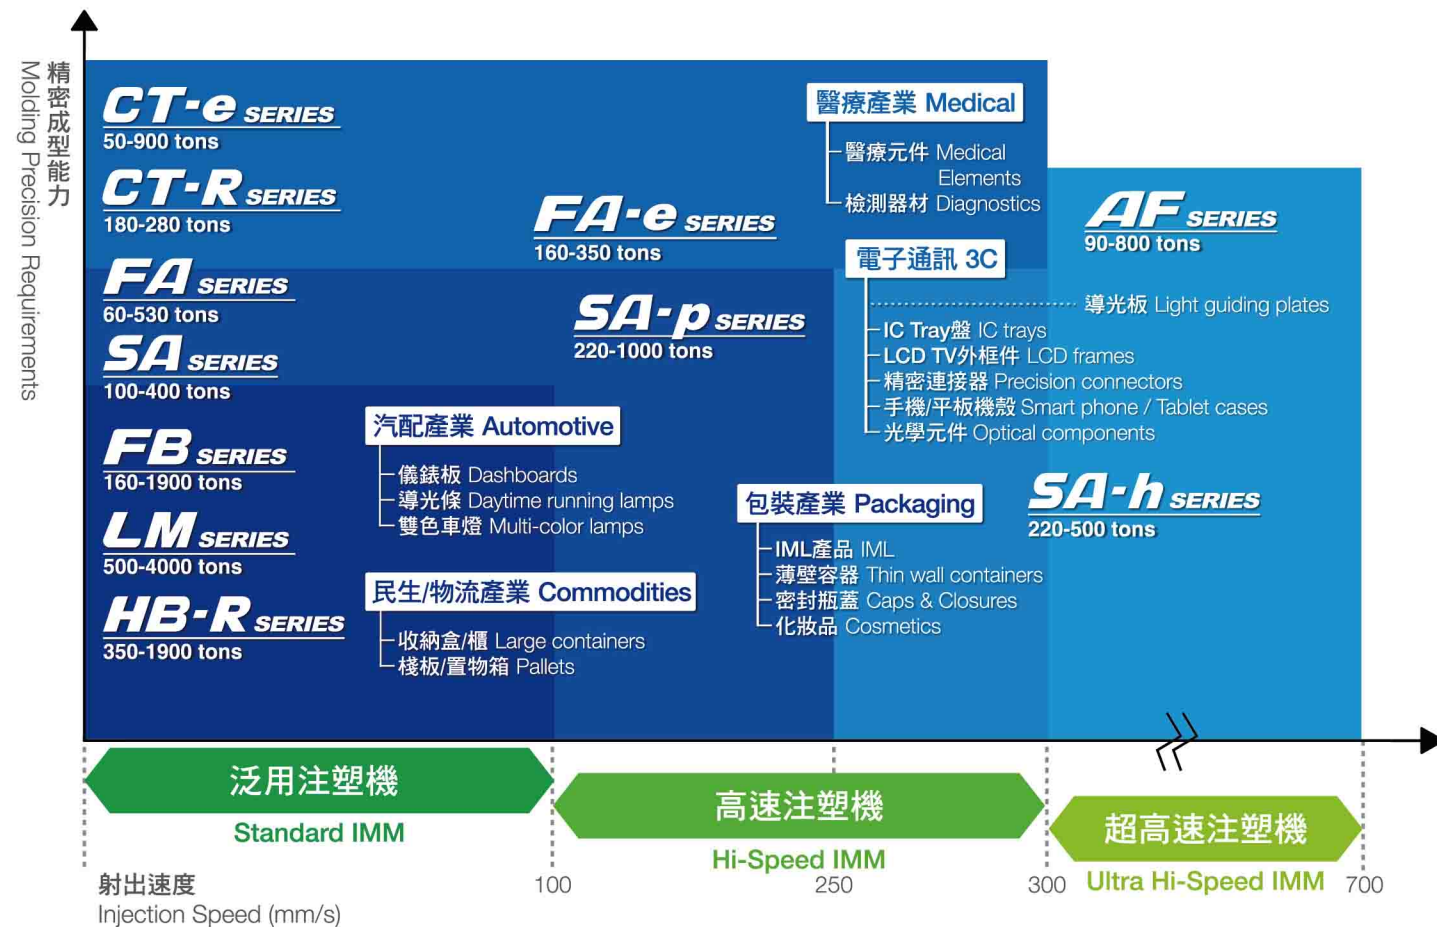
精密成型能力
Molding Precision Requirements

CT-e SERIES
50-900 tons

CT-R SERIES
180-280 tons

FA SERIES
60-530 tons

SA SERIES
100-400 tons

FB SERIES
160-1900 tons

LM SERIES
500-4000 tons

HB-R SERIES
350-1900 tons

FA-e SERIES
160-350 tons

SA-p SERIES
220-1000 tons

醫療產業 Medical
醫療元件 Medical Elements
檢測器材 Diagnostics

電子通訊 3C
導光板 Light guiding plates
IC Tray盤 IC trays
LCD TV外框件 LCD frames
精密連接器 Precision connectors
手機/平板機殼 Smart phone / Tablet cases
光學元件 Optical components

AF SERIES
90-800 tons

汽配產業 Automotive
儀錶板 Dashboards
導光條 Daytime running lamps
雙色車燈 Multi-color lamps

民生/物流產業 Commodities
收納盒/櫃 Large containers
棧板/置物箱 Pallets

包裝產業 Packaging
IML產品 IML
薄壁容器 Thin wall containers
密封瓶蓋 Caps & Closures
化妝品 Cosmetics

SA-h SERIES
220-500 tons

泛用注塑機
Standard IMM

高速注塑機
Hi-Speed IMM

超高速注塑機
Ultra Hi-Speed IMM

射出速度
Injection Speed (mm/s)
100
250
300
700